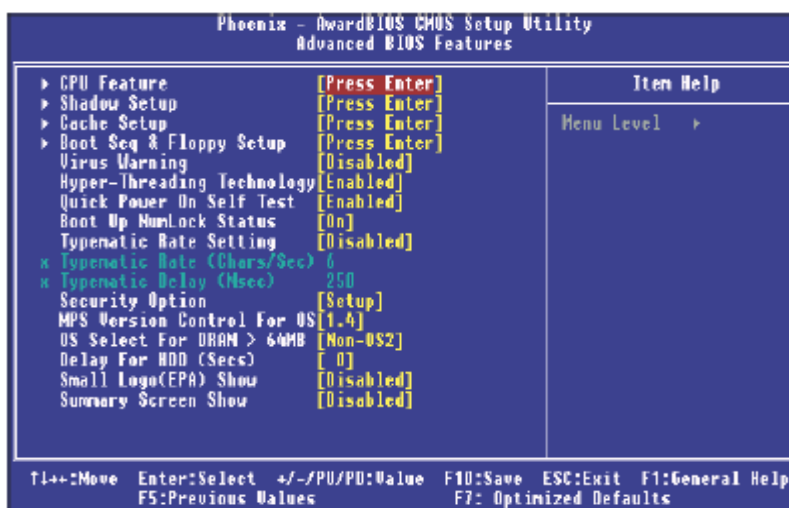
Phoenix - AwardBIOS CMOS Setup Utility
Advanced BIOS Features

| | | Item Help |
|---|---|---|
| ▸ CPU Feature | [Press Enter] | Menu Level ▸ |
| ▸ Shadow Setup | [Press Enter] | |
| ▸ Cache Setup | [Press Enter] | |
| ▸ Boot Seq & Floppy Setup | [Press Enter] | |
| Virus Warning | [Disabled] | |
| Hyper-Threading Technology | [Enabled] | |
| Quick Power On Self Test | [Enabled] | |
| Boot Up NumLock Status | [On] | |
| Typematic Rate Setting | [Disabled] | |
| x Typematic Rate (Chars/Sec) | 6 | |
| x Typematic Delay (Msec) | 250 | |
| Security Option | [Setup] | |
| MPS Version Control For OS | [1.4] | |
| OS Select For DRAM > 64MB | [Non-OS2] | |
| Delay For HDD (Secs) | [ 0] | |
| Small Logo(EPA) Show | [Disabled] | |
| Summary Screen Show | [Disabled] | |

↑↓→←:Move Enter:Select +/-/PU/PD:Value F10:Save ESC:Exit F1:General Help
F5:Previous Values F7: Optimized Defaults